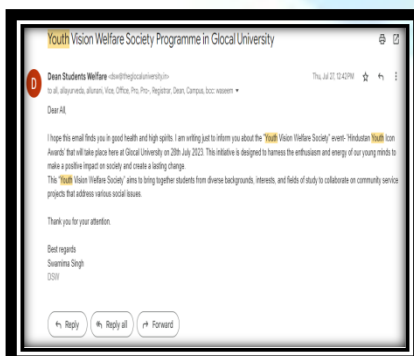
Youth Vision Welfare Society Programme in Glocal University

D

Dean Students Welfare <dsw@theglocaluniversity.in>
to all, allayurveda, allunani, Vice, Office, Pro, Pro-, Registrar, Dean, Campus, bcc: waseem ▾

Thu, Jul 27, 12:42 PM

Dear All,

I hope this email finds you in good health and high spirits. I am writing just to inform you about the "Youth Vision Welfare Society" event- 'Hindustan Youth Icon Awards' that will take place here at Glocal University on 28th July 2023. This initiative is designed to harness the enthusiasm and energy of our young minds to make a positive impact on society and create a lasting change.
The "Youth Vision Welfare Society" aims to bring together students from diverse backgrounds, interests, and fields of study to collaborate on community service projects that address various social issues.

Thank you for your attention.

Best regards
Swamima Singh
DSW

Reply Reply all Forward